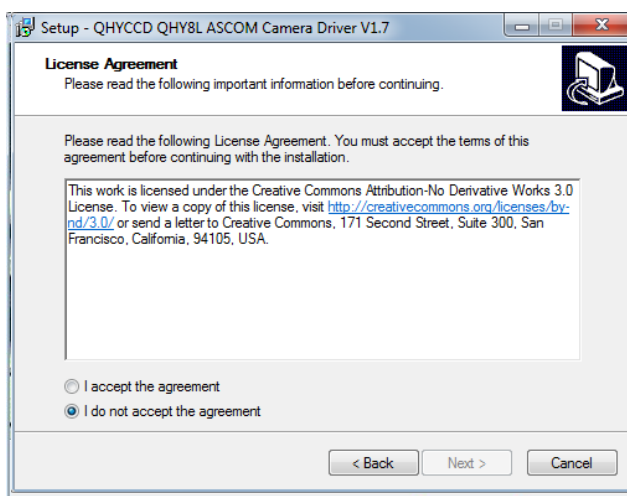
Setup - QHYCCD QHY8L ASCOM Camera Driver V1.7

License Agreement
Please read the following important information before continuing.

Please read the following License Agreement. You must accept the terms of this agreement before continuing with the installation.

This work is licensed under the Creative Commons Attribution-No Derivative Works 3.0 License. To view a copy of this license, visit http://creativecommons.org/licenses/by-nd/3.0/ or send a letter to Creative Commons, 171 Second Street, Suite 300, San Francisco, California, 94105, USA.

I accept the agreement
I do not accept the agreement

< Back
Next >
Cancel